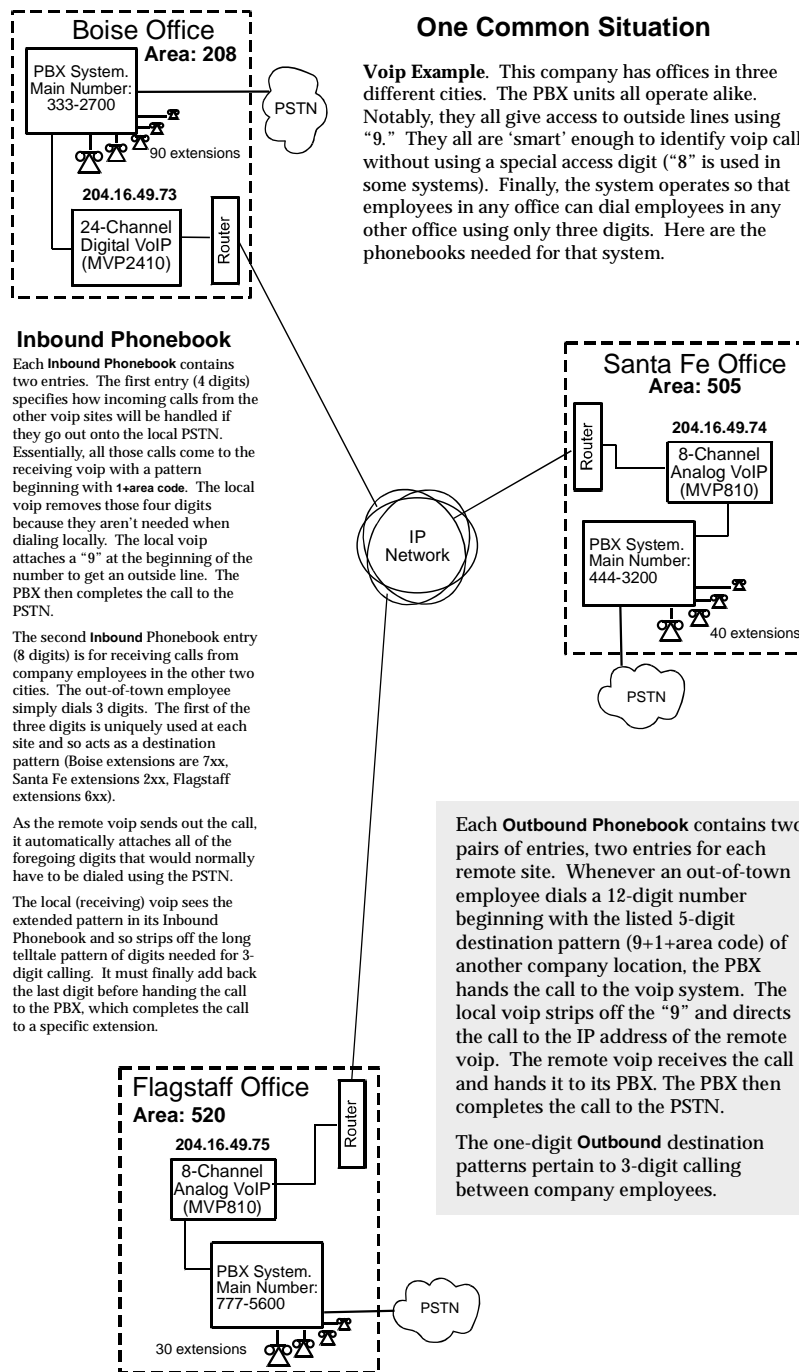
Boise Office
Area: 208

PBX System.
Main Number:
333-2700

PSTN

90 extensions

204.16.49.73

24-Channel
Digital VoIP
(MVP2410)

Router

One Common Situation

Voip Example. This company has offices in three different cities. The PBX units all operate alike. Notably, they all give access to outside lines using "9." They all are 'smart' enough to identify voip call without using a special access digit ("8" is used in some systems). Finally, the system operates so that employees in any office can dial employees in any other office using only three digits. Here are the phonebooks needed for that system.

Inbound Phonebook

Each Inbound Phonebook contains two entries. The first entry (4 digits) specifies how incoming calls from the other voip sites will be handled if they go out onto the local PSTN. Essentially, all those calls come to the receiving voip with a pattern beginning with 1+area code. The local voip removes those four digits because they aren't needed when dialing locally. The local voip attaches a "9" at the beginning of the number to get an outside line. The PBX then completes the call to the PSTN.

The second Inbound Phonebook entry (8 digits) is for receiving calls from company employees in the other two cities. The out-of-town employee simply dials 3 digits. The first of the three digits is uniquely used at each site and so acts as a destination pattern (Boise extensions are 7xx, Santa Fe extensions 2xx, Flagstaff extensions 6xx).

As the remote voip sends out the call, it automatically attaches all of the foregoing digits that would normally have to be dialed using the PSTN.

The local (receiving) voip sees the extended pattern in its Inbound Phonebook and so strips off the long telltale pattern of digits needed for 3-digit calling. It must finally add back the last digit before handing the call to the PBX, which completes the call to a specific extension.

Santa Fe Office
Area: 505

Router

204.16.49.74

8-Channel
Analog VoIP
(MVP810)

IP
Network

PBX System.
Main Number:
444-3200

40 extensions

PSTN

Each Outbound Phonebook contains two pairs of entries, two entries for each remote site. Whenever an out-of-town employee dials a 12-digit number beginning with the listed 5-digit destination pattern (9+1+area code) of another company location, the PBX hands the call to the voip system. The local voip strips off the "9" and directs the call to the IP address of the remote voip. The remote voip receives the call and hands it to its PBX. The PBX then completes the call to the PSTN.

The one-digit Outbound destination patterns pertain to 3-digit calling between company employees.

Flagstaff Office
Area: 520

Router

204.16.49.75

8-Channel
Analog VoIP
(MVP810)

PBX System.
Main Number:
777-5600

PSTN

30 extensions